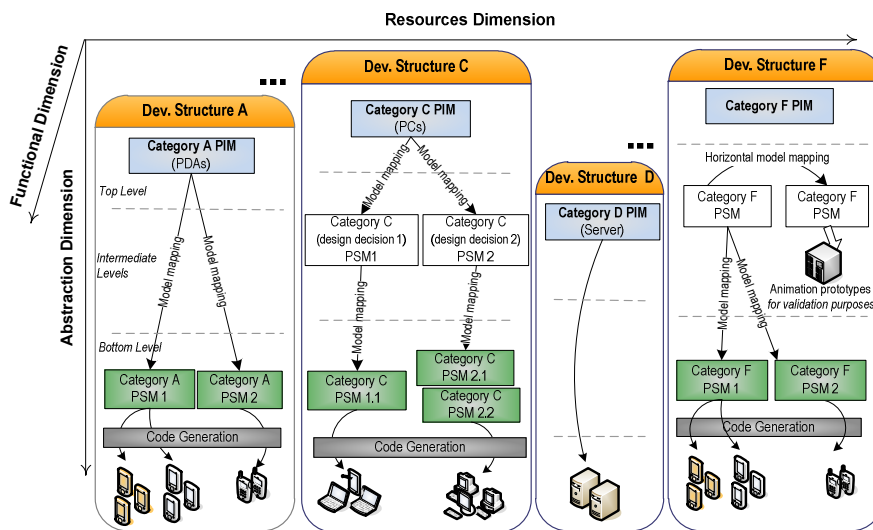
Resources Dimension

Functional Dimension

Abstraction Dimension

...

Dev. Structure A

Category A PIM
(PDAs)

Top Level

Intermediate Levels

Model mapping

Model mapping

Bottom Level

Category A
PSM 1

Category A
PSM 2

Code Generation

Dev. Structure C

Category C PIM
(PCs)

Model mapping

Model mapping

Category C
(design decision 1)
PSM1

Category C
(design decision 2)
PSM 2

Model mapping

Model mapping

Category C
PSM 1.1

Category C
PSM 2.1

Category C
PSM 2.2

Code Generation

...

Dev. Structure D

Category D PIM
(Server)

Dev. Structure F

Category F PIM

Horizontal model mapping

Category F
PSM

Category F
PSM

Animation prototypes
for validation purposes

Model mapping

Model mapping

Category F
PSM 1

Category F
PSM 2

Code Generation